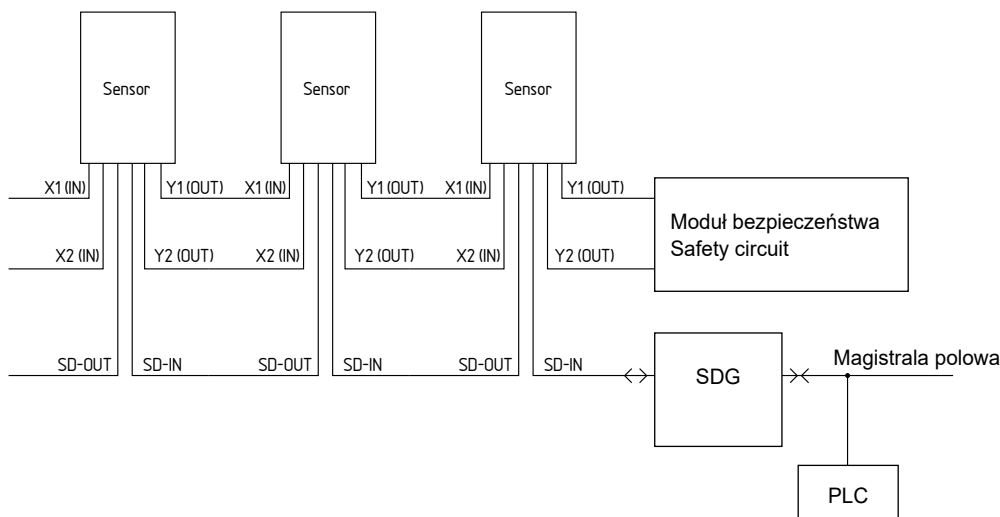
Sensor

Sensor

Sensor

X1 (IN)

Y1 (OUT)

X1 (IN)

Y1 (OUT)

X1 (IN)

Y1 (OUT)

X2 (IN)

Y2 (OUT)

X2 (IN)

Y2 (OUT)

X2 (IN)

Y2 (OUT)

Moduł bezpieczeństwa
Safety circuit

SD-OUT

SD-IN

SD-OUT

SD-IN

SD-OUT

SD-IN

SDG

Magistrala polowa

PLC